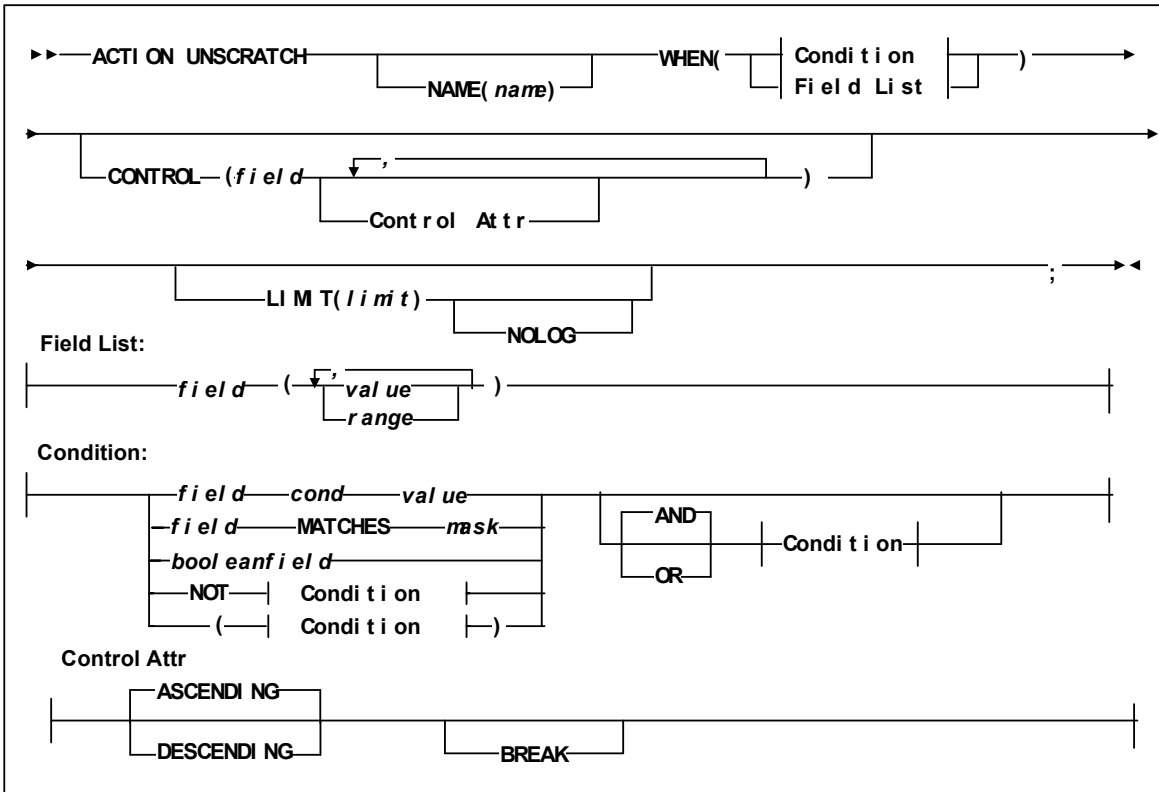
ACTION UNSCRATCH NAME(name) WHEN( Condition Field List )

CONTROL (field , Control Attr )

LIMIT(limit) NOLOG ;

Field List:

field ( , value range )

Condition:

field cond value
field MATCHES mask
booleanfield
NOT Condition
( Condition )
AND
OR
Condition

Control Attr

ASCENDING
DESCENDING
BREAK